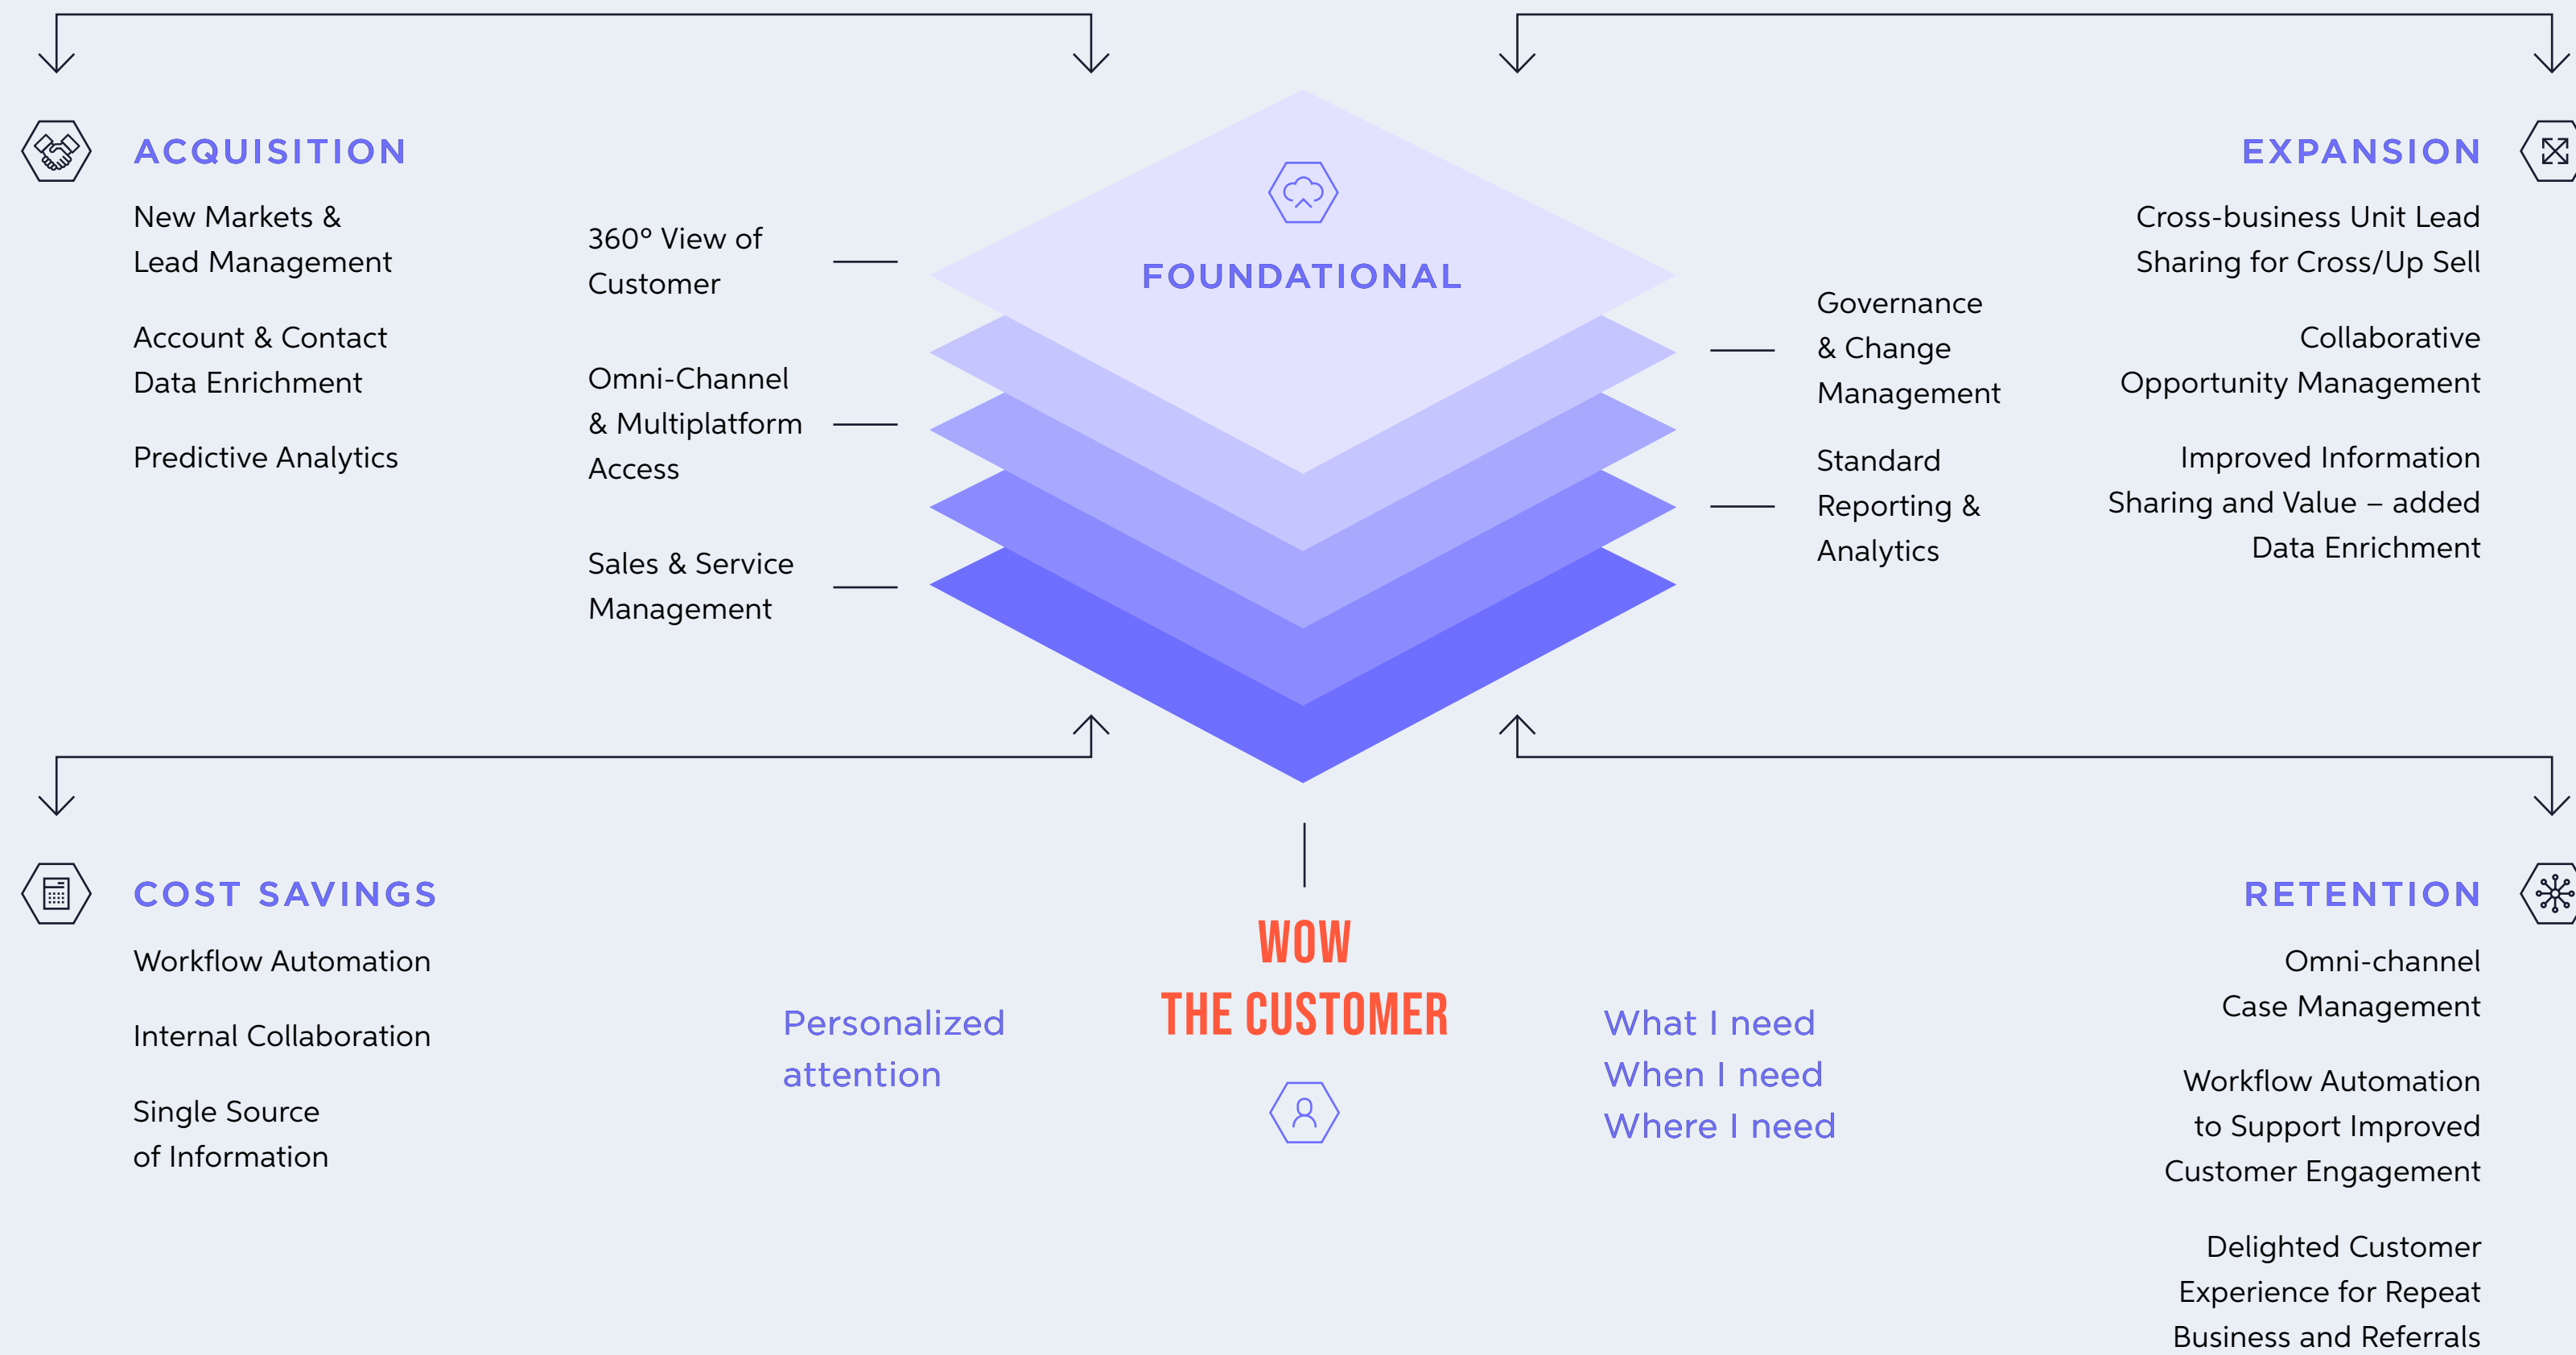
ACQUISITION

New Markets & Lead Management

Account & Contact Data Enrichment

Predictive Analytics

360° View of Customer

Omni-Channel & Multiplatform Access

Sales & Service Management

FOUNDATIONAL

Governance & Change Management

Standard Reporting & Analytics

EXPANSION

Cross-business Unit Lead Sharing for Cross/Up Sell

Collaborative Opportunity Management

Improved Information Sharing and Value – added Data Enrichment

COST SAVINGS

Workflow Automation

Internal Collaboration

Single Source of Information

Personalized attention

WOW
THE CUSTOMER

What I need
When I need
Where I need

RETENTION

Omni-channel Case Management

Workflow Automation to Support Improved Customer Engagement

Delighted Customer Experience for Repeat Business and Referrals